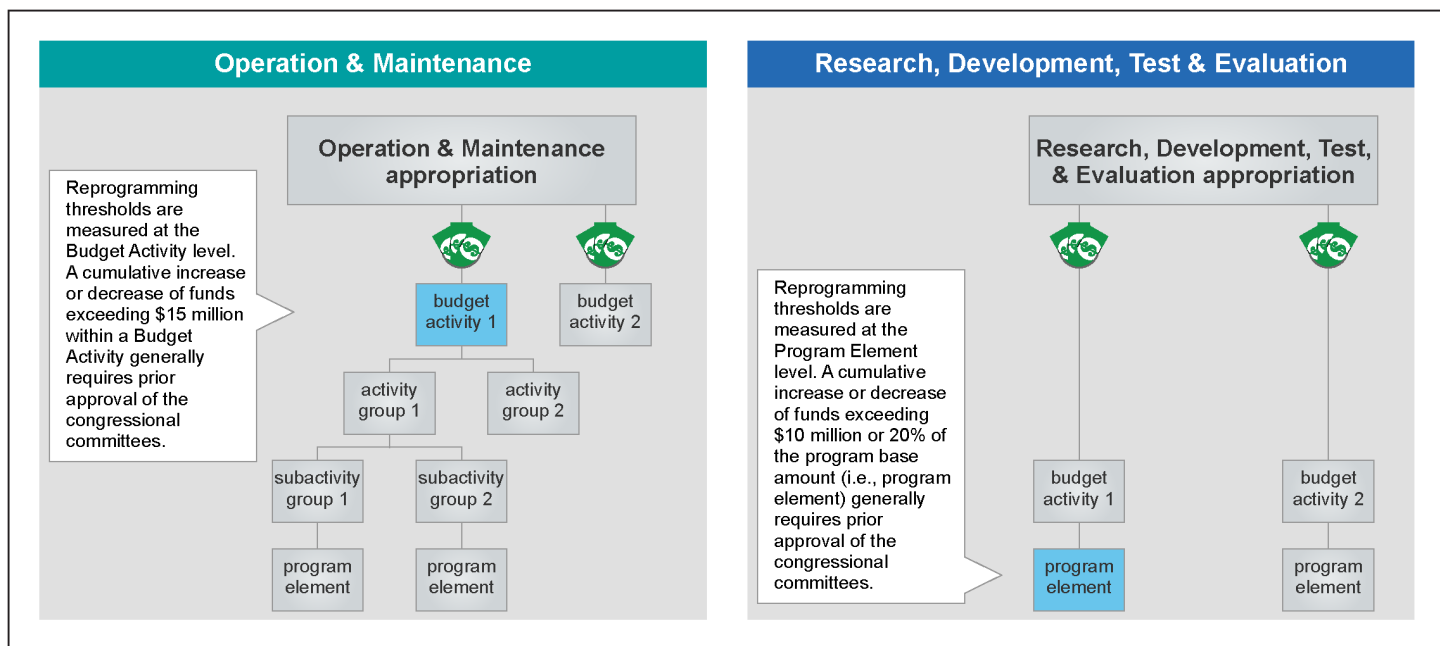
Operation & Maintenance

Operation & Maintenance appropriation

Reprogramming thresholds are measured at the Budget Activity level. A cumulative increase or decrease of funds exceeding $15 million within a Budget Activity generally requires prior approval of the congressional committees.

budget activity 1

budget activity 2

activity group 1

activity group 2

subactivity group 1

subactivity group 2

program element

program element

Research, Development, Test & Evaluation

Research, Development, Test, & Evaluation appropriation

Reprogramming thresholds are measured at the Program Element level. A cumulative increase or decrease of funds exceeding $10 million or 20% of the program base amount (i.e., program element) generally requires prior approval of the congressional committees.

budget activity 1

budget activity 2

program element

program element